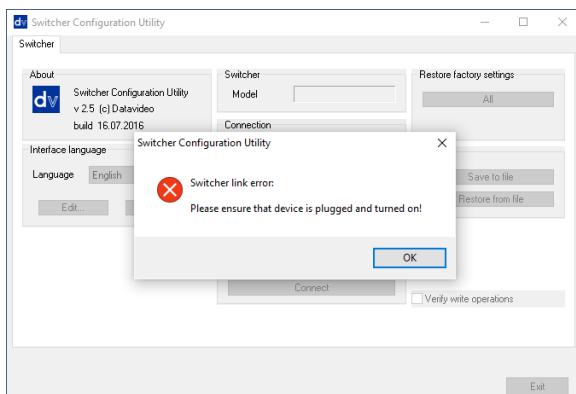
dv Switcher Configuration Utility

Switcher

About

dv

Switcher Configuration Utility
v 2.5 (c) Datavideo
build 16.07.2016

Switcher

Model

Restore factory settings

All

Connection

Interface language

Language English

Edit...

Save to file

Restore from file

Connect

Verify write operations

Exit

Switcher Configuration Utility

Switcher link error:

Please ensure that device is plugged and turned on!

OK